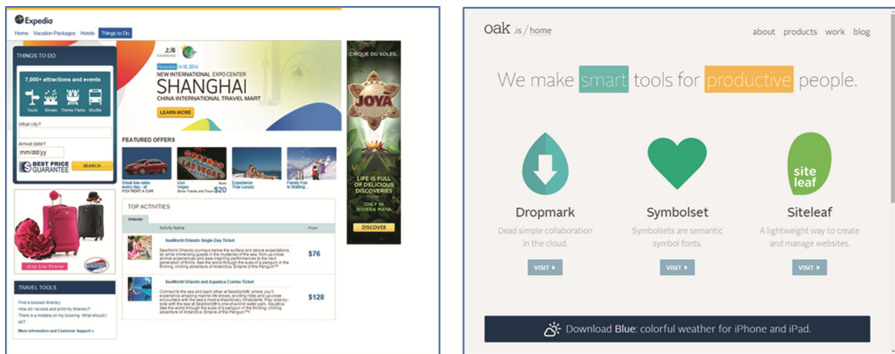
Expedia

Home Vacation Packages Hotels Things to Do

THINGS TO DO

7,000+ attractions and events

Tours Shows Theme Parks Shuttle

What city?

Arrival date?

mm/dd/yy

BEST PRICE GUARANTEE

SEARCH

上海

November 6-16, 2014

NEW INTERNATIONAL EXPO CENTER

SHANGHAI

CHINA INTERNATIONAL TRAVEL MART

LEARN MORE

FEATURED OFFERS

$20

TOP ACTIVITIES

Orlando

Activity Name

From

SeaWorld Orlando Single-Day Ticket

$76

SeaWorld Orlando and Aquatica Combo Ticket

$128

TRAVEL TOOLS

Print a booked itinerary

How do I access and print my itinerary?

There is a mistake on my booking. What should I do?

More information and Customer Support »

CIRQUE DU SOLEIL

JOYA

LIFE IS FULL OF DELICIOUS DISCOVERIES

DISCOVER

oak .is / home

about products work blog

We make smart tools for productive people.

Dropmark

Dead simple collaboration in the cloud.

VISIT ▸

Symbolset

Symbolsets are semantic symbol fonts.

VISIT ▸

site leaf

Siteleaf

A lightweight way to create and manage websites.

VISIT ▸

Download Blue: colorful weather for iPhone and iPad.